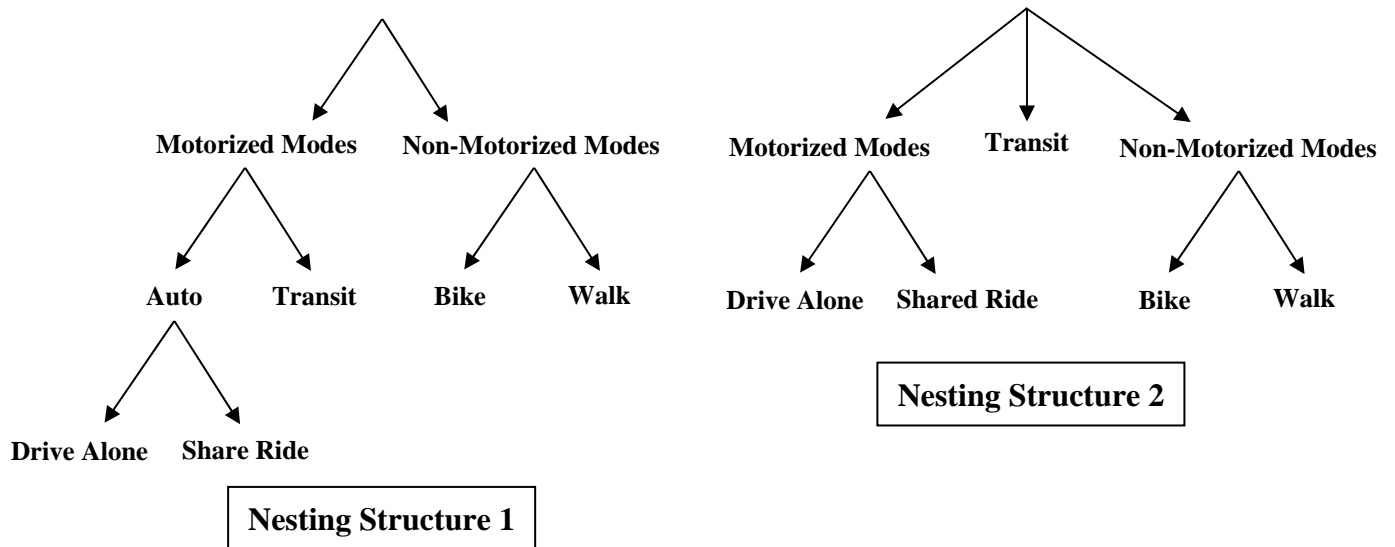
Motorized Modes
Non-Motorized Modes
Auto
Transit
Bike
Walk
Drive Alone
Share Ride

Nesting Structure 1

Motorized Modes
Transit
Non-Motorized Modes
Drive Alone
Shared Ride
Bike
Walk

Nesting Structure 2